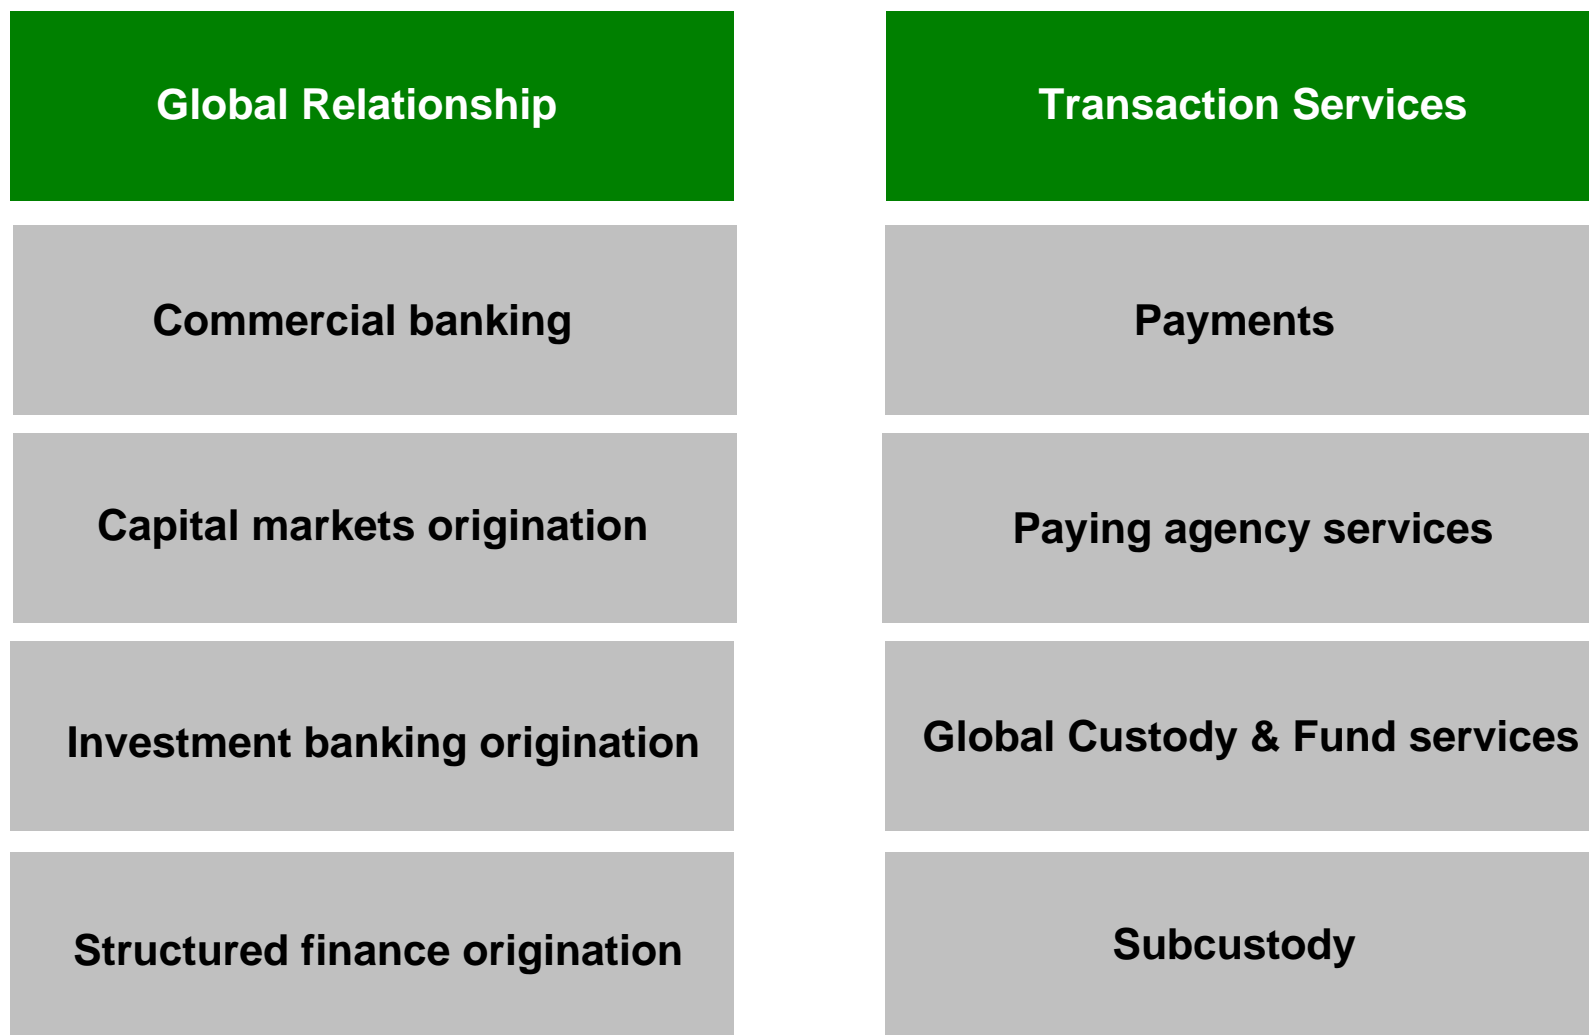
Global Relationship

Commercial banking

Capital markets origination

Investment banking origination

Structured finance origination

Transaction Services

Payments

Paying agency services

Global Custody & Fund services

Subcustody